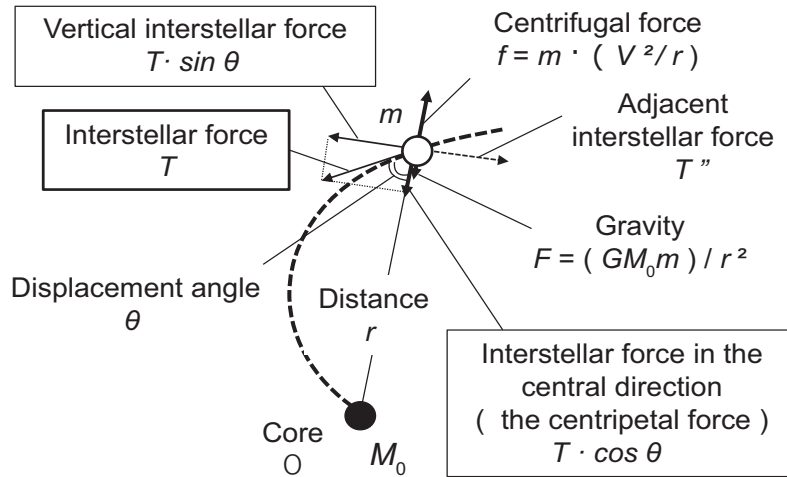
Vertical interstellar force
$T \cdot \sin\theta$

Centrifugal force
$f = m \cdot ( V^2 / r )$

$m$

Adjacent interstellar force
$T''$

Interstellar force
$T$

Gravity
$F = ( GM_0 m ) / r^2$

Displacement angle
$\theta$

Distance
$r$

Interstellar force in the central direction
( the centripetal force )
$T \cdot \cos\theta$

Core
O

$M_0$